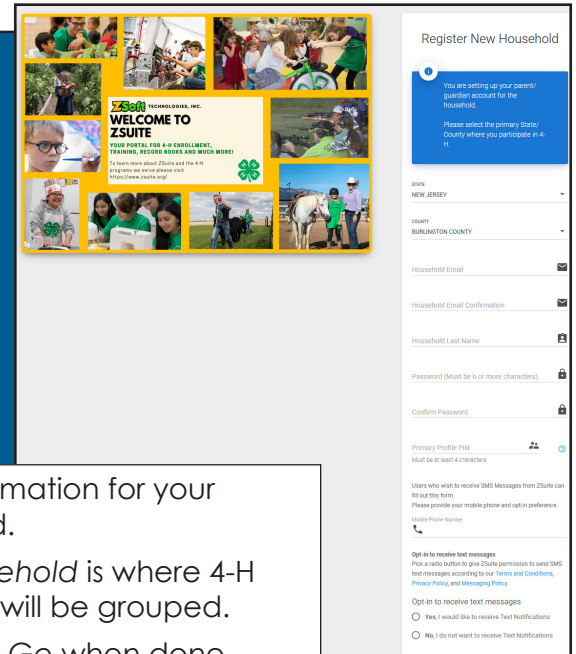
ZSoft TECHNOLOGIES, INC.
WELCOME TO ZSUITE
YOUR PORTAL FOR 4-H ENROLLMENT, TRAINING, RECORD BOOKS AND MUCH MORE!
To learn more about ZSuite and the 4-H programs we serve please visit https://www.zsuite.org/

Register New Household

You are setting up your parent/ guardian account for the household.

Please select the primary State/ County where you participate in 4-H.

STATE
NEW JERSEY

COUNTY
BURLINGTON COUNTY

Household Email

Household Email Confirmation

Household Last Name

Password (Must be 6 or more characters)

Confirm Password

Primary Profile PIN
Must be at least 4 characters

Users who wish to receive SMS Messages from ZSuite can fill out this form.
Please provide your mobile phone and opt-in preference.
Mobile Phone Number

Opt-in to receive text messages
Pick a radio button to give ZSuite permission to send SMS text messages according to our Terms and Conditions, Privacy Policy, and Messaging Policy.

Opt-in to receive text messages
Yes, I would like to receive Text Notifications
No, I do not want to receive Text Notifications

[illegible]mation for your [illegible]d.

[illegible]ehold is where 4-H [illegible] will be grouped.

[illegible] Go when done